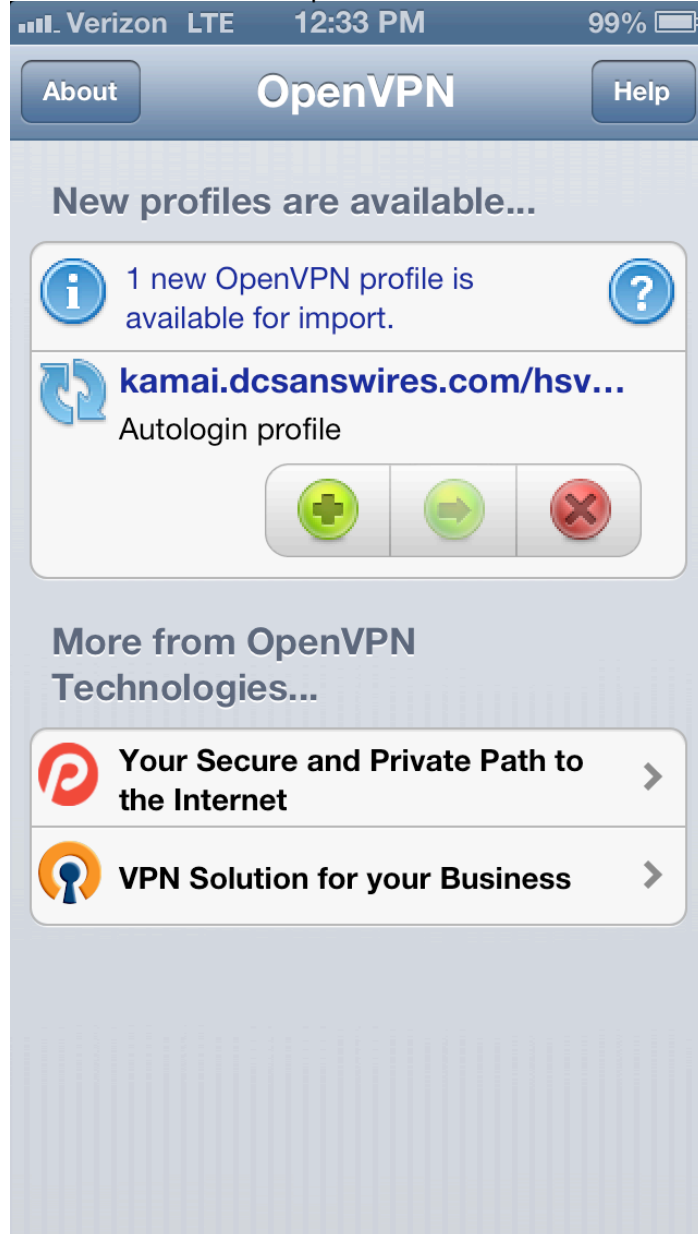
Verizon LTE 12:33 PM 99%

About OpenVPN Help

New profiles are available...

1 new OpenVPN profile is available for import.

kamai.dcsanswires.com/hsv...
Autologin profile

More from OpenVPN Technologies...

Your Secure and Private Path to the Internet

VPN Solution for your Business